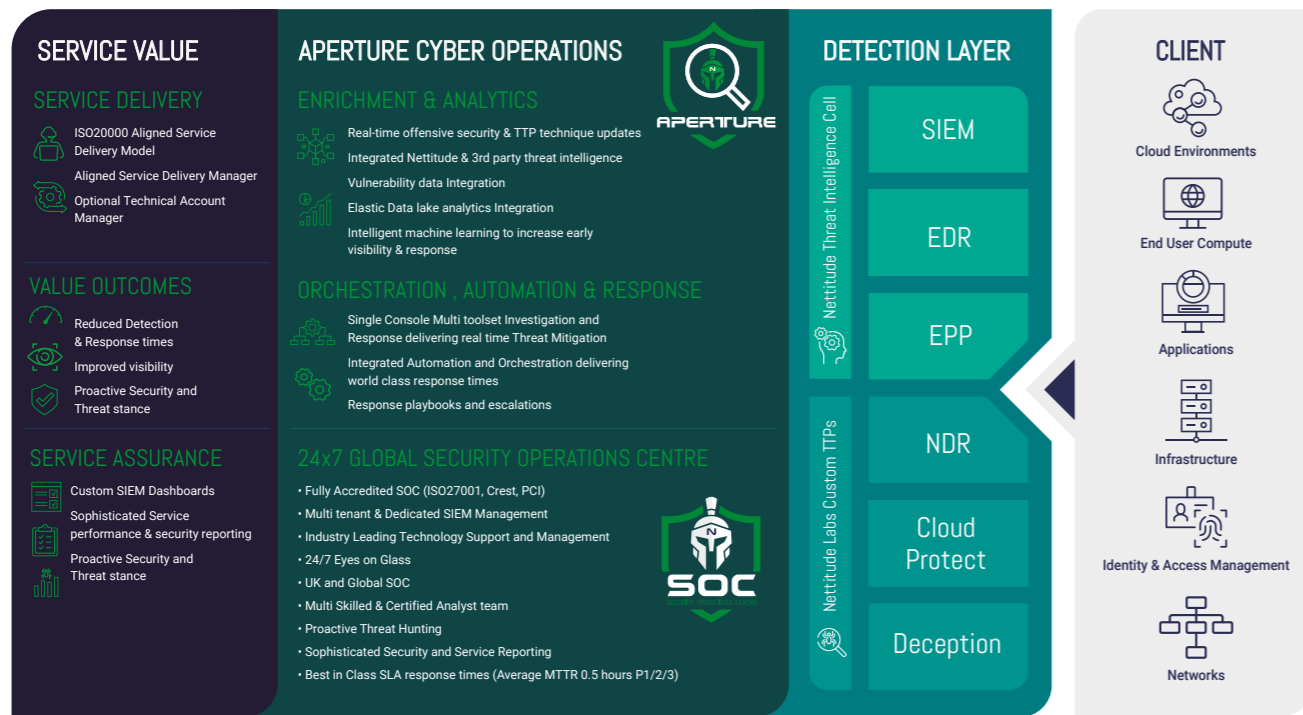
SERVICE VALUE

SERVICE DELIVERY

ISO20000 Aligned Service Delivery Model

Aligned Service Delivery Manager

Optional Technical Account Manager

VALUE OUTCOMES

Reduced Detection & Response times

Improved visibility

Proactive Security and Threat stance

SERVICE ASSURANCE

Custom SIEM Dashboards

Sophisticated Service performance & security reporting

Proactive Security and Threat stance

APERTURE CYBER OPERATIONS

APERTURE

ENRICHMENT & ANALYTICS

Real-time offensive security & TTP technique updates

Integrated Nettitude & 3rd party threat intelligence

Vulnerability data Integration

Elastic Data lake analytics Integration

Intelligent machine learning to increase early visibility & response

ORCHESTRATION , AUTOMATION & RESPONSE

Single Console Multi toolset Investigation and Response delivering real time Threat Mitigation

Integrated Automation and Orchestration delivering world class response times

Response playbooks and escalations

24x7 GLOBAL SECURITY OPERATIONS CENTRE

• Fully Accredited SOC (ISO27001, Crest, PCI)
• Multi tenant & Dedicated SIEM Management
• Industry Leading Technology Support and Management
• 24/7 Eyes on Glass
• UK and Global SOC
• Multi Skilled & Certified Analyst team
• Proactive Threat Hunting
• Sophisticated Security and Service Reporting
• Best in Class SLA response times (Average MTTR 0.5 hours P1/2/3)

SOC

DETECTION LAYER

Nettitude Threat Intelligence Cell

Nettitude Labs Custom TTPs

SIEM

EDR

EPP

NDR

Cloud Protect

Deception

CLIENT

Cloud Environments

End User Compute

Applications

Infrastructure

Identity & Access Management

Networks